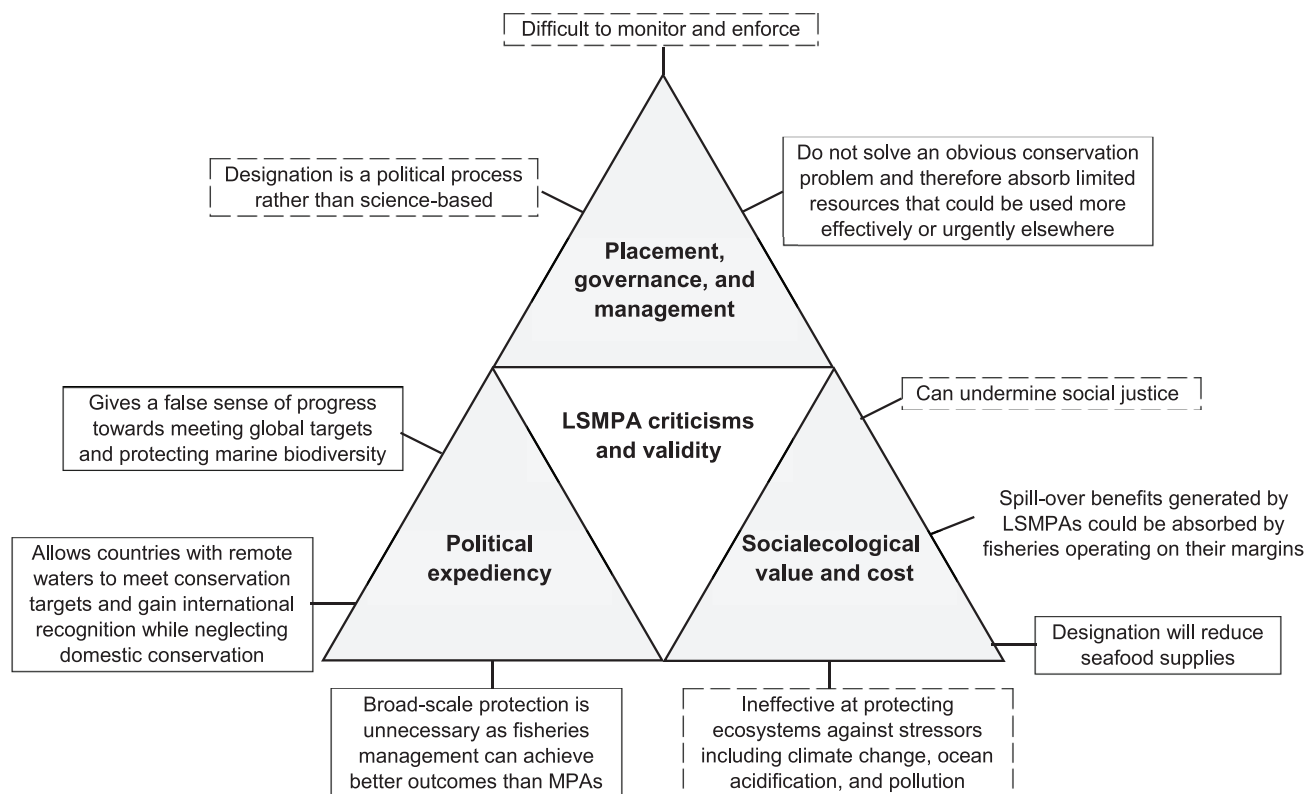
Difficult to monitor and enforce

Designation is a political process rather than science-based

Do not solve an obvious conservation problem and therefore absorb limited resources that could be used more effectively or urgently elsewhere

Placement, governance, and management

Gives a false sense of progress towards meeting global targets and protecting marine biodiversity

LSMPA criticisms and validity

Can undermine social justice

Spill-over benefits generated by LSMPAs could be absorbed by fisheries operating on their margins

Allows countries with remote waters to meet conservation targets and gain international recognition while neglecting domestic conservation

Political expediency

Socialecological value and cost

Designation will reduce seafood supplies

Broad-scale protection is unnecessary as fisheries management can achieve better outcomes than MPAs

Ineffective at protecting ecosystems against stressors including climate change, ocean acidification, and pollution